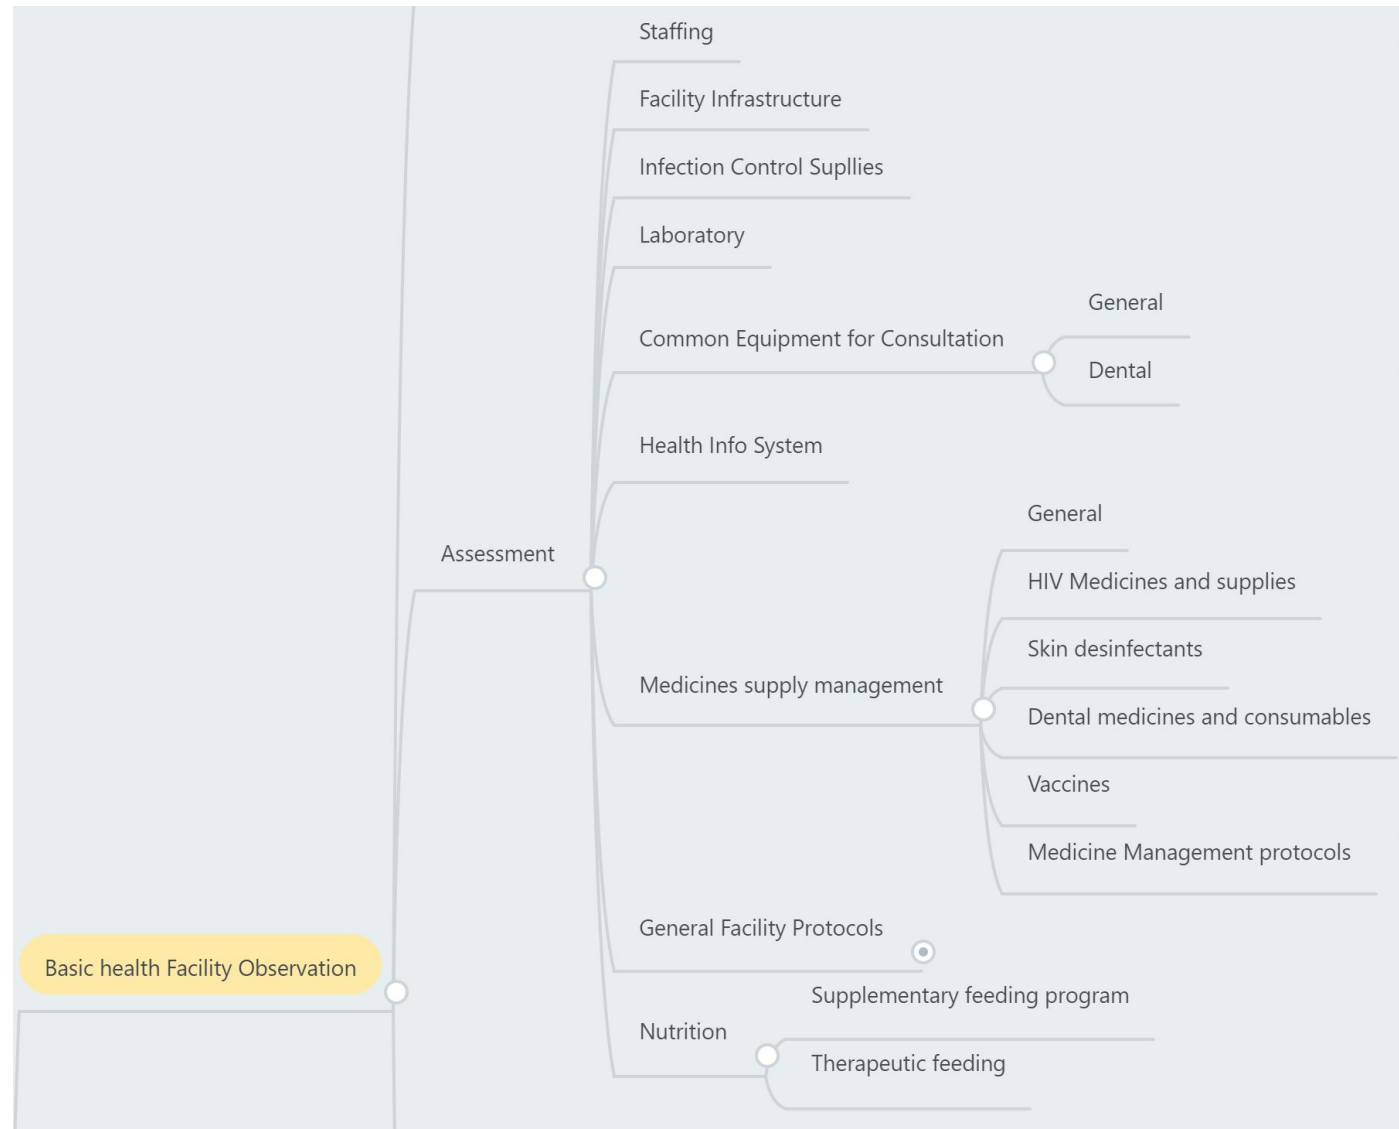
Staffing

Facility Infrastructure

Infection Control Supllies

Laboratory

Common Equipment for Consultation

General

Dental

Health Info System

Assessment

Medicines supply management

General

HIV Medicines and supplies

Skin desinfectants

Dental medicines and consumables

Vaccines

Medicine Management protocols

General Facility Protocols

Basic health Facility Observation

Nutrition

Supplementary feeding program

Therapeutic feeding